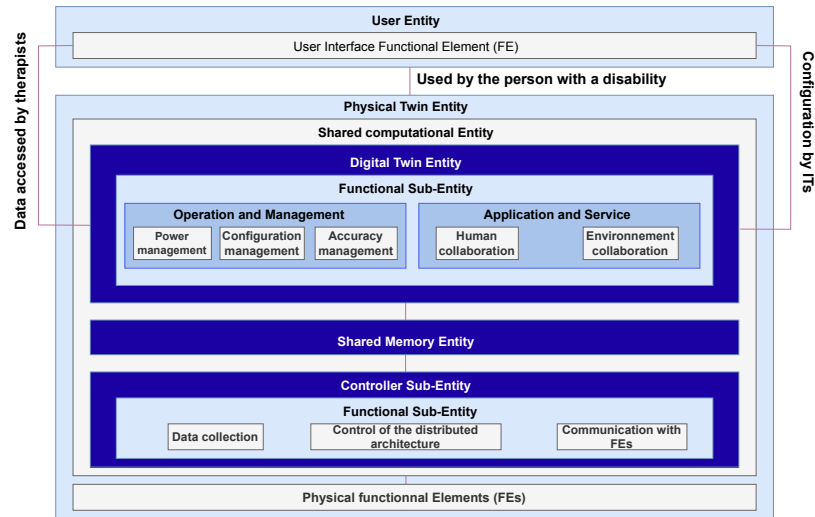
User Entity

User Interface Functional Element (FE)

Data accessed by therapists

Used by the person with a disability

Configuration by ITs

Physical Twin Entity

Shared computational Entity

Digital Twin Entity

Functional Sub-Entity

Operation and Management

Power management

Configuration management

Accuracy management

Application and Service

Human collaboration

Environnement collaboration

Shared Memory Entity

Controller Sub-Entity

Functional Sub-Entity

Data collection

Control of the distributed architecture

Communication with FEs

Physical functionnal Elements (FEs)